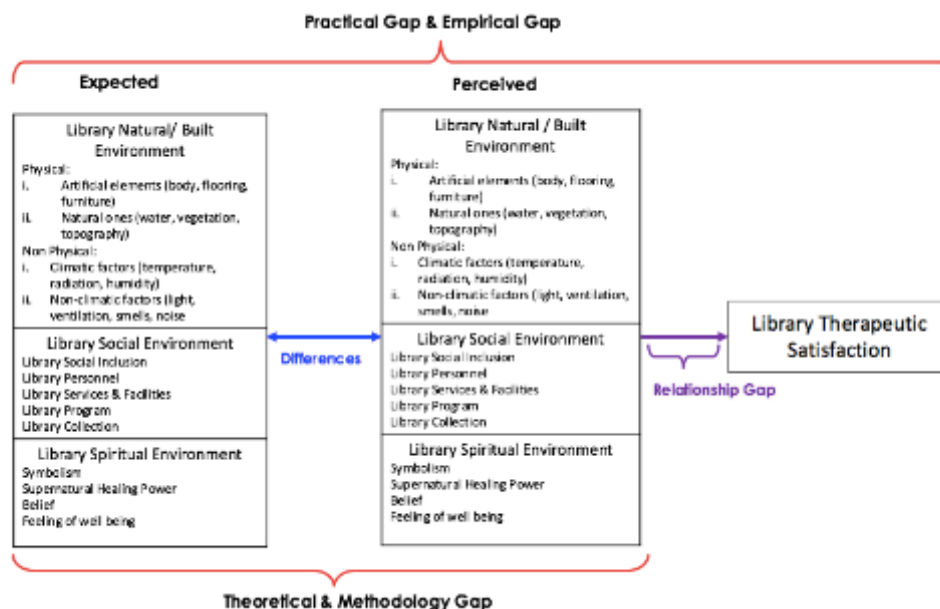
Practical Gap & Empirical Gap

Expected

Library Natural/ Built Environment
Physical:
i. Artificial elements (body, flooring, furniture)
ii. Natural ones (water, vegetation, topography)
Non Physical:
i. Climatic factors (temperature, radiation, humidity)
ii. Non-climatic factors (light, ventilation, smells, noise

Library Social Environment
Library Social Inclusion
Library Personnel
Library Services & Facilities
Library Program
Library Collection

Library Spiritual Environment
Symbolism
Supernatural Healing Power
Belief
Feeling of well being

Differences

Perceived

Library Natural / Built Environment
Physical:
i. Artificial elements (body, flooring, furniture)
ii. Natural ones (water, vegetation, topography)
Non Physical:
i. Climatic factors (temperature, radiation, humidity)
ii. Non-climatic factors (light, ventilation, smells, noise

Library Social Environment
Library Social Inclusion
Library Personnel
Library Services & Facilities
Library Program
Library Collection

Library Spiritual Environment
Symbolism
Supernatural Healing Power
Belief
Feeling of well being

Library Therapeutic Satisfaction

Relationship Gap

Theoretical & Methodology Gap